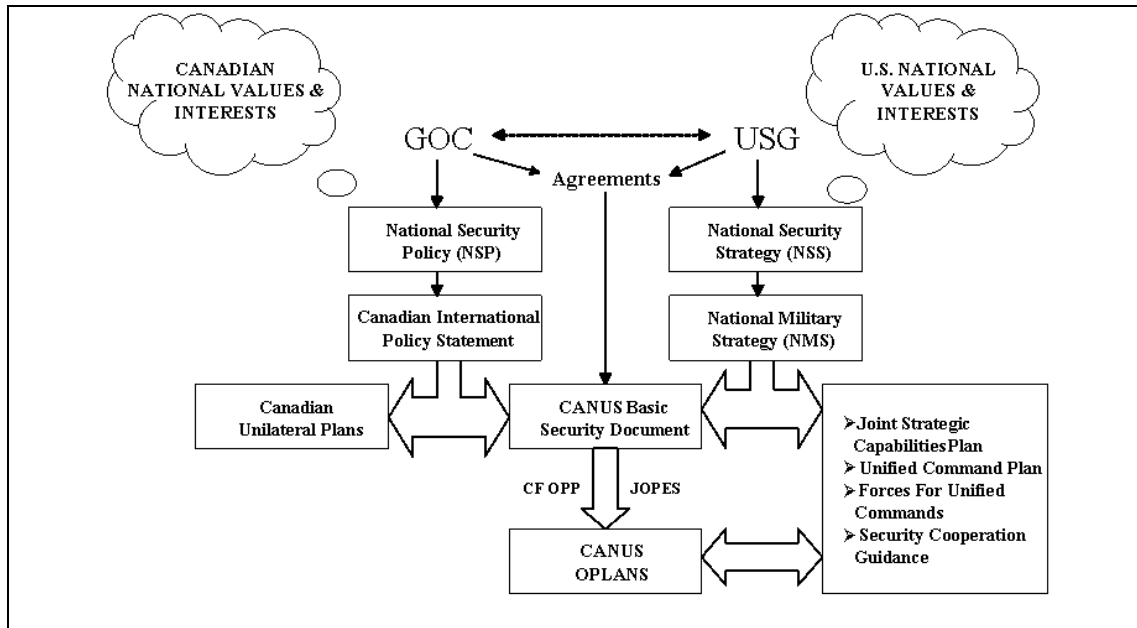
CANADIAN NATIONAL VALUES & INTERESTS

U.S. NATIONAL VALUES & INTERESTS

GOC

USG

Agreements

National Security Policy (NSP)

National Security Strategy (NSS)

Canadian International Policy Statement

National Military Strategy (NMS)

Canadian Unilateral Plans

CANUS Basic Security Document

➢Joint Strategic CapabilitiesPlan
➢ Unified Command Plan
➢Forces For Unified Commands
➢ Security Cooperation Guidance

CF OPP

JOPES

CANUS OPLANS